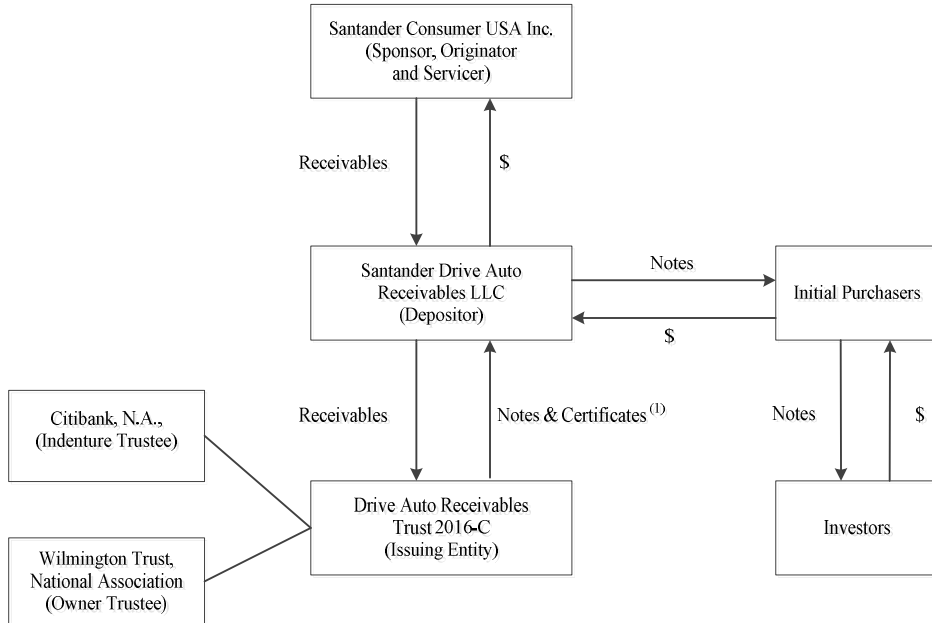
Santander Consumer USA Inc.
(Sponsor, Originator and Servicer)

Receivables

$

Santander Drive Auto Receivables LLC
(Depositor)

Notes

$

Initial Purchasers

Citibank, N.A.,
(Indenture Trustee)

Receivables

Notes & Certificates $^{(1)}$

Notes

$

Drive Auto Receivables Trust 2016-C
(Issuing Entity)

Investors

Wilmington Trust, National Association
(Owner Trustee)